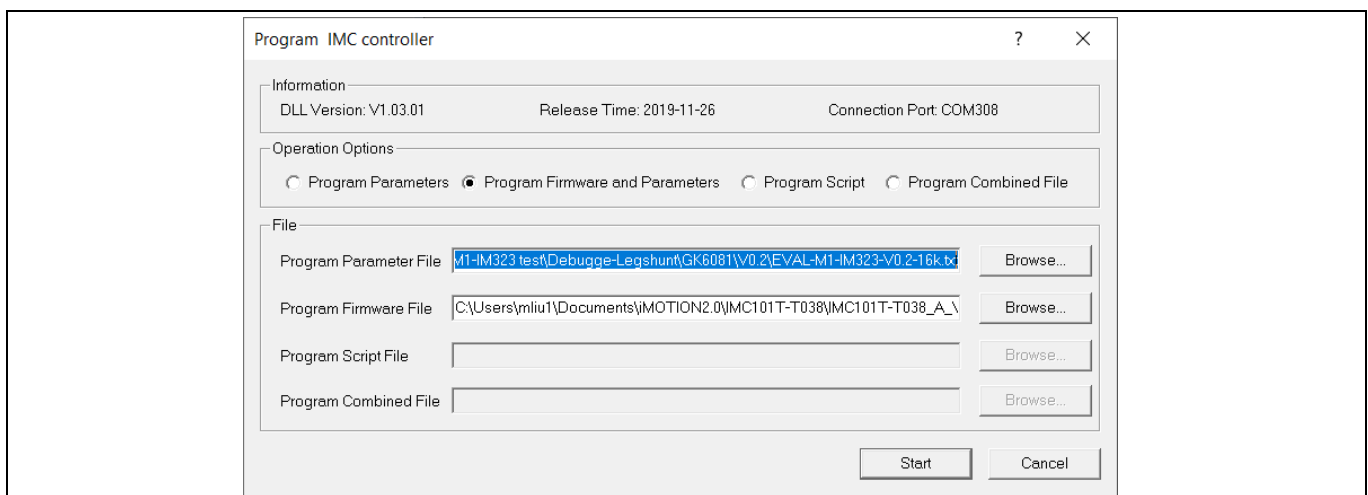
Program IMC controller

?

X

Information

DLL Version: V1.03.01

Release Time: 2019-11-26

Connection Port: COM308

Operation Options

Program Parameters

Program Firmware and Parameters

Program Script

Program Combined File

File

Program Parameter File

M1-IM323 test\Debugge-Legshunt\GK6081\V0.2\EVAL-M1-IM323-V0.2-16k.txt

Browse...

Program Firmware File

C:\Users\mliu1\Documents\iMOTION2.0\IMC101T-T038\IMC101T-T038_A_\

Browse...

Program Script File

Browse...

Program Combined File

Browse...

Start

Cancel